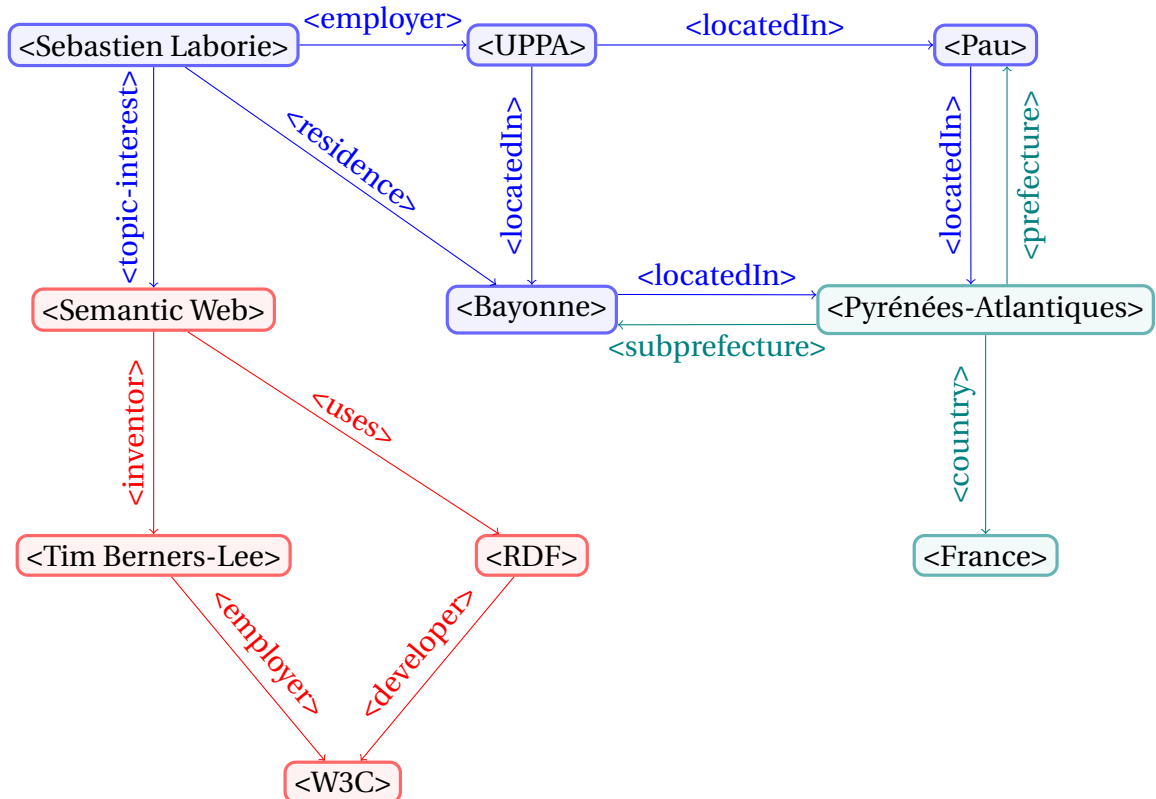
<Sebastien Laborie>
<employer>
<UPPA>
<locatedIn>
<Pau>
<topic-interest>
<residence>
<locatedIn>
<locatedIn>
<prefecture>
<Semantic Web>
<Bayonne>
<locatedIn>
<Pyrénées-Atlantiques>
<subprefecture>
<inventor>
<uses>
<country>
<Tim Berners-Lee>
<RDF>
<France>
<employer>
<developer>
<W3C>